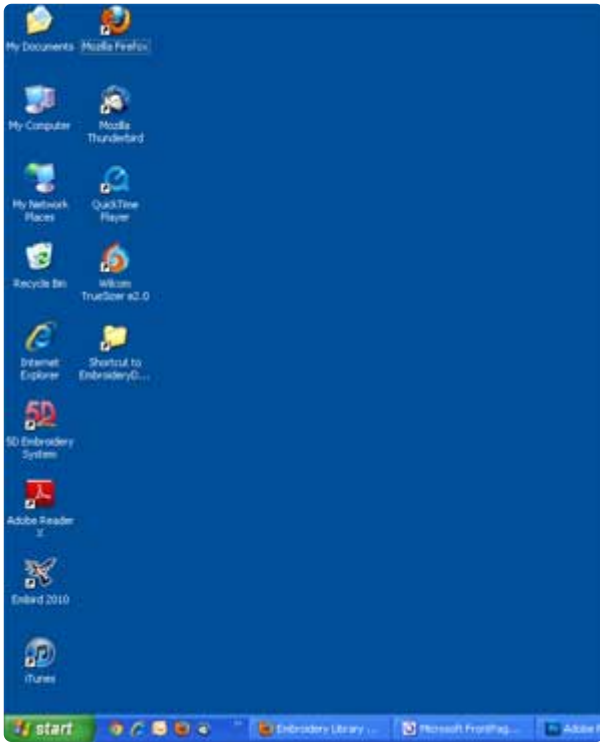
My Documents
Mozilla Firefox

My Computer
Mozilla Thunderbird

My Network Places
QuickTime Player

Recycle Bin
Wilcom TrueSizer e2.0

Internet Explorer
Shortcut to EmbroideryD...

5D Embroidery System

Adobe Reader X

Embird 2010

iTunes

start
Embroidery Library ...
Microsoft FrontPag...
Adobe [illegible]